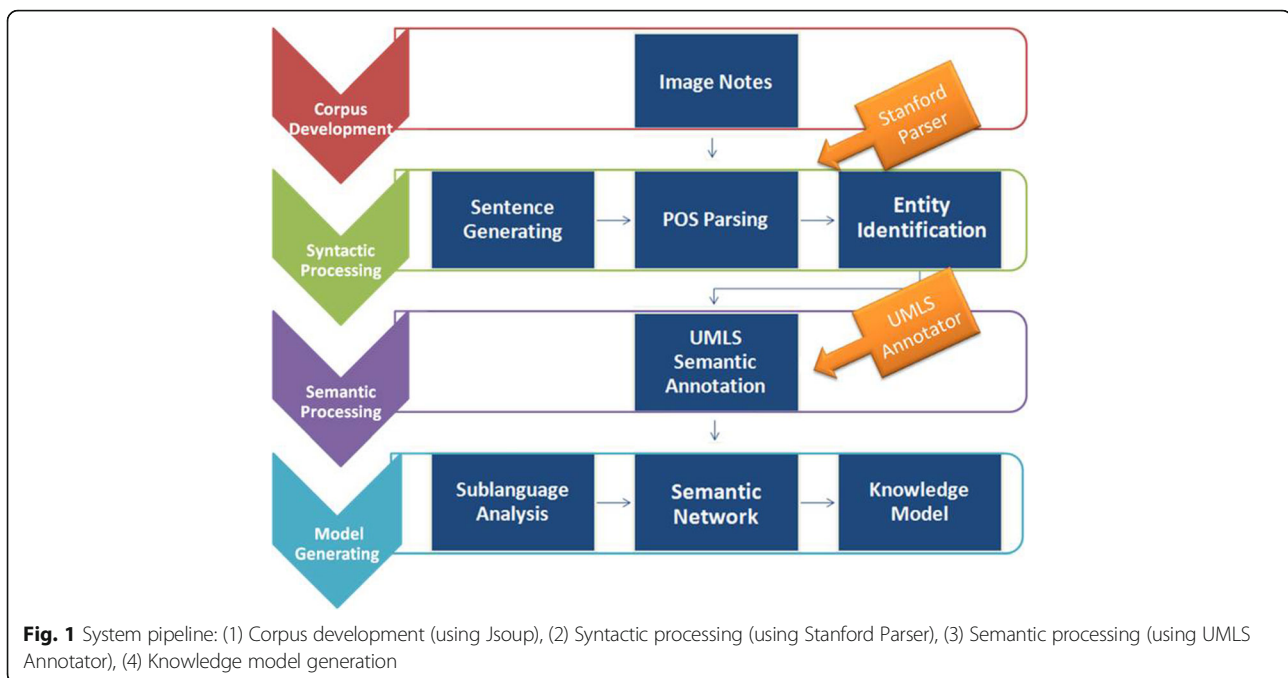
Corpus Development

Image Notes

Stanford Parser

Syntactic Processing

Sentence Generating

POS Parsing

Entity Identification

UMLS Annotator

Semantic Processing

UMLS Semantic Annotation

Model Generating

Sublanguage Analysis

Semantic Network

Knowledge Model

**Fig. 1** System pipeline: (1) Corpus development (using Jsoup), (2) Syntactic processing (using Stanford Parser), (3) Semantic processing (using UMLS Annotator), (4) Knowledge model generation